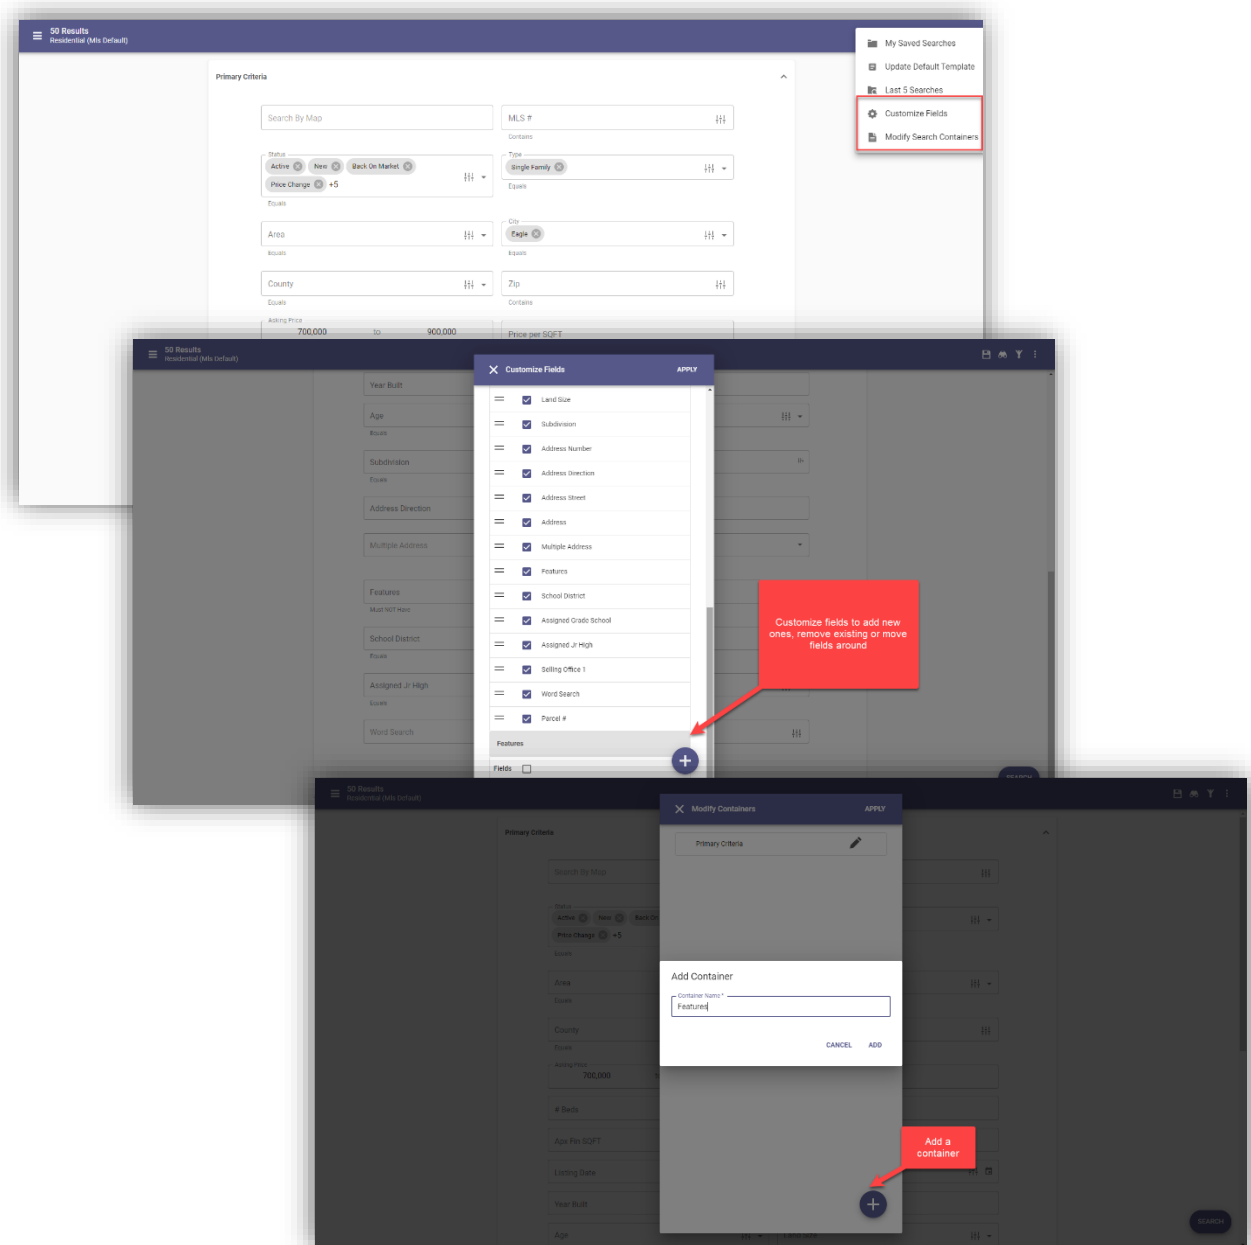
50 Results
Residential (Mls Default)

My Saved Searches
Update Default Template
Last 5 Searches
Customize Fields
Modify Search Containers

Primary Criteria

Search By Map
MLS #
Contains

Status
Active New Back On Market
Price Change +5
Equals

Type
Single Family
Equals

Area
Equals

City
Eagle
Equals

County
Equals

Zip
Contains

Asking Price
700,000 to 900,000

Price per SQFT

50 Results
Residential (Mls Default)

Customize Fields
APPLY

Year Built
Age
Equals
Subdivision
Equals
Address Direction
Multiple Address
Features
Must Not Have
School District
Equals
Assigned Jr High
Equals
Word Search

Land Size
Subdivision
Address Number
Address Direction
Address Street
Address
Multiple Address
Features
School District
Assigned Grade School
Assigned Jr High
Selling Office 1
Word Search
Parcel #
Features
Fields

Customize fields to add new ones, remove existing or move fields around

SEARCH

50 Results
Residential (Mls Default)

Modify Containers
APPLY

Primary Criteria

Primary Criteria

Search By Map
Status
Active New Back On
Price Change +5
Equals
Area
Equals
County
Equals
Asking Price
700,000
# Beds
Abv Fin SQFT
Listing Date
Year Built
Age

Add Container
Container Name *
Features
CANCEL
ADD

Add a container

SEARCH